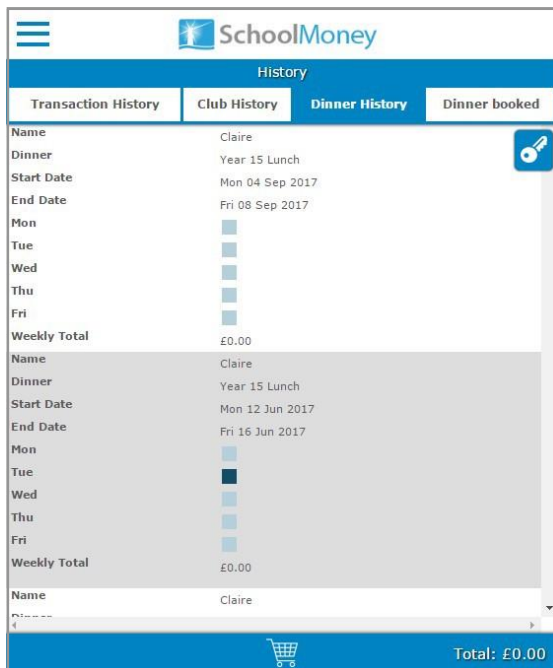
SchoolMoney

History

Transaction History | Club History | Dinner History | Dinner booked

| | |
|---|---|
| Name | Claire |
| Dinner | Year 15 Lunch |
| Start Date | Mon 04 Sep 2017 |
| End Date | Fri 08 Sep 2017 |
| Mon | |
| Tue | |
| Wed | |
| Thu | |
| Fri | |
| Weekly Total | £0.00 |
| Name | Claire |
| Dinner | Year 15 Lunch |
| Start Date | Mon 12 Jun 2017 |
| End Date | Fri 16 Jun 2017 |
| Mon | |
| Tue | |
| Wed | |
| Thu | |
| Fri | |
| Weekly Total | £0.00 |
| Name | Claire |

Total: £0.00